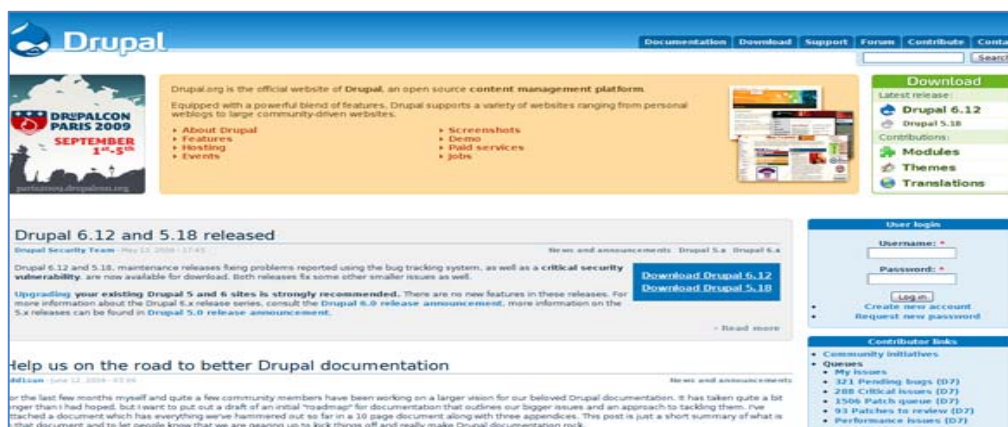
Drupal

Documentation | Download | Support | Forum | Contribute | Conta

Search

DRUPALCON PARIS 2009 SEPTEMBER 1st-5th

paris2009.drupalcon.org

Drupal.org is the official website of Drupal, an open source content management platform.

Equipped with a powerful blend of features, Drupal supports a variety of websites ranging from personal weblogs to large community-driven websites.

About Drupal
Features
Hosting
Events

Screenshots
Demo
Paid services
Jobs

Download

Latest release:
Drupal 6.12
Drupal 5.18
Contributions:
Modules
Themes
Translations

Drupal 6.12 and 5.18 released

Drupal Security Team - May 13, 2009 - 17:45

News and announcements Drupal 5.x Drupal 6.x

Drupal 6.12 and 5.18, maintenance releases fixing problems reported using the bug tracking system, as well as a critical security vulnerability, are now available for download. Both releases fix some other smaller issues as well.

Upgrading your existing Drupal 5 and 6 sites is strongly recommended. There are no new features in these releases. For more information about the Drupal 6.x release series, consult the Drupal 6.0 release announcement, more information on the 5.x releases can be found in Drupal 5.0 release announcement.

Download Drupal 6.12
Download Drupal 5.18

Read more

User login

Username: *

Password: *

Log in

Create new account
Request new password

Help us on the road to better Drupal documentation

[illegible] - June 12, 2009 - 03:06

News and announcements

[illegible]or the last few months myself and quite a few community members have been working on a larger vision for our beloved Drupal documentation. It has taken quite a bit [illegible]nger than I had hoped, but I want to put out a draft of an initial "roadmap" for documentation that outlines our bigger issues and an approach to tackling them. I've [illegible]ttached a document which has everything we've hammered out so far in a 10 page document along with three appendices. This post is just a short summary of what is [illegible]

Contributor links

Community initiatives
Queues
My issues
321 Pending bugs (D7)
288 Critical issues (D7)
1506 Patch queue (D7)
93 Patches to review (D7)
Performance issues (D7)